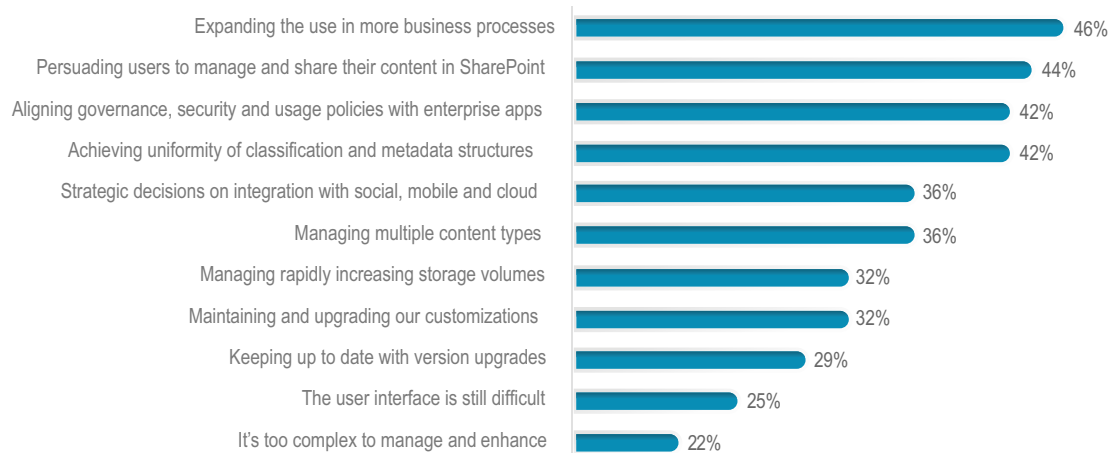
| | |
|---|---|
| Expanding the use in more business processes | 46% |
| Persuading users to manage and share their content in SharePoint | 44% |
| Aligning governance, security and usage policies with enterprise apps | 42% |
| Achieving uniformity of classification and metadata structures | 42% |
| Strategic decisions on integration with social, mobile and cloud | 36% |
| Managing multiple content types | 36% |
| Managing rapidly increasing storage volumes | 32% |
| Maintaining and upgrading our customizations | 32% |
| Keeping up to date with version upgrades | 29% |
| The user interface is still difficult | 25% |
| It's too complex to manage and enhance | 22% |